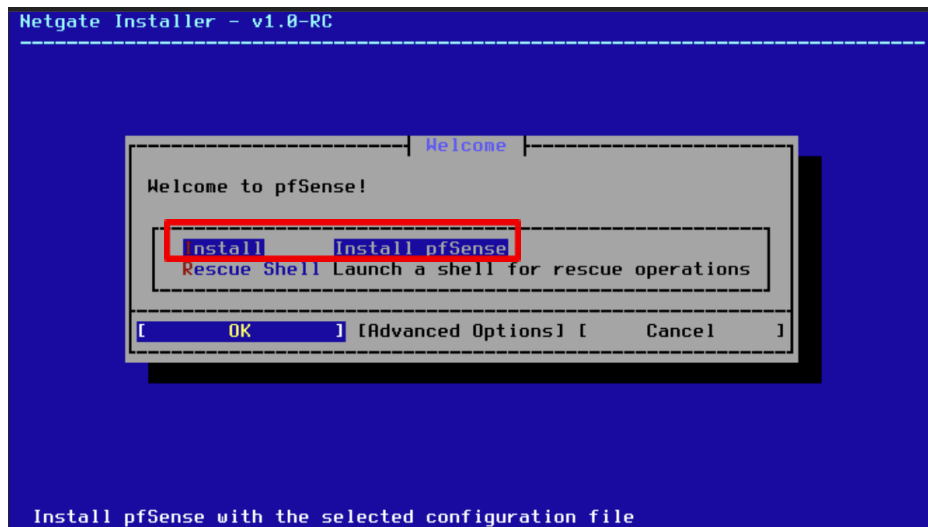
Netgate Installer - v1.0-RC

Welcome

Welcome to pfSense!

Install Install pfSense
Rescue Shell Launch a shell for rescue operations

[ OK ] [Advanced Options] [ Cancel ]

Install pfSense with the selected configuration file